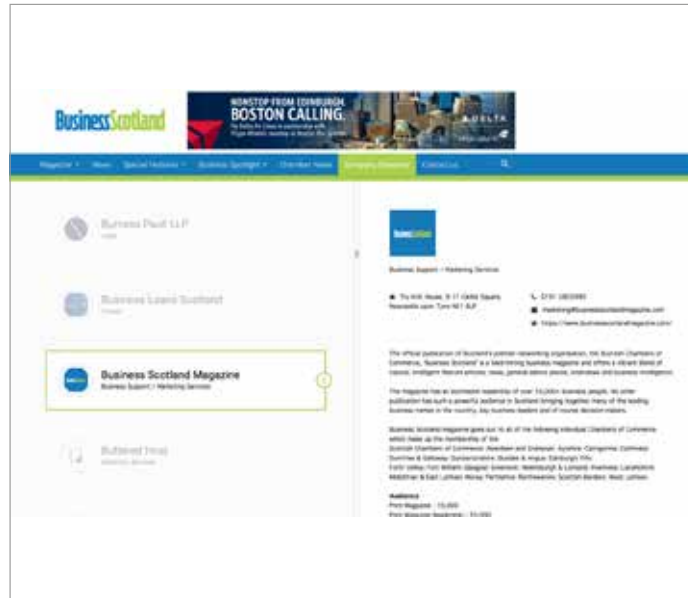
BusinessScotland

NONSTOP FROM EDINBURGH.
BOSTON CALLING.

DELTA

Magazine News Special Features Business Spotlight Chamber News Company Directory Contact us

Business Pivot LLP

Business Loans Scotland

Business Scotland Magazine
Business Support / Marketing Services

Buttered Hrus

Business Support / Marketing Services

The official publication of Scotland's premier networking organisation, the Scottish Chambers of Commerce, "Business Scotland" is a bold-thinking business magazine and offers a vibrant blend of topical, intelligent features, news, general advice pieces, interviews and business intelligence.

The magazine has an estimated readership of over 72,000+ business people. No other publication has such a powerful audience in Scotland bringing together many of the leading business names in the country, key business leaders and of course decision-makers.

Audience
Print Magazine - 15,000
Print Magazine Readership - 72,000